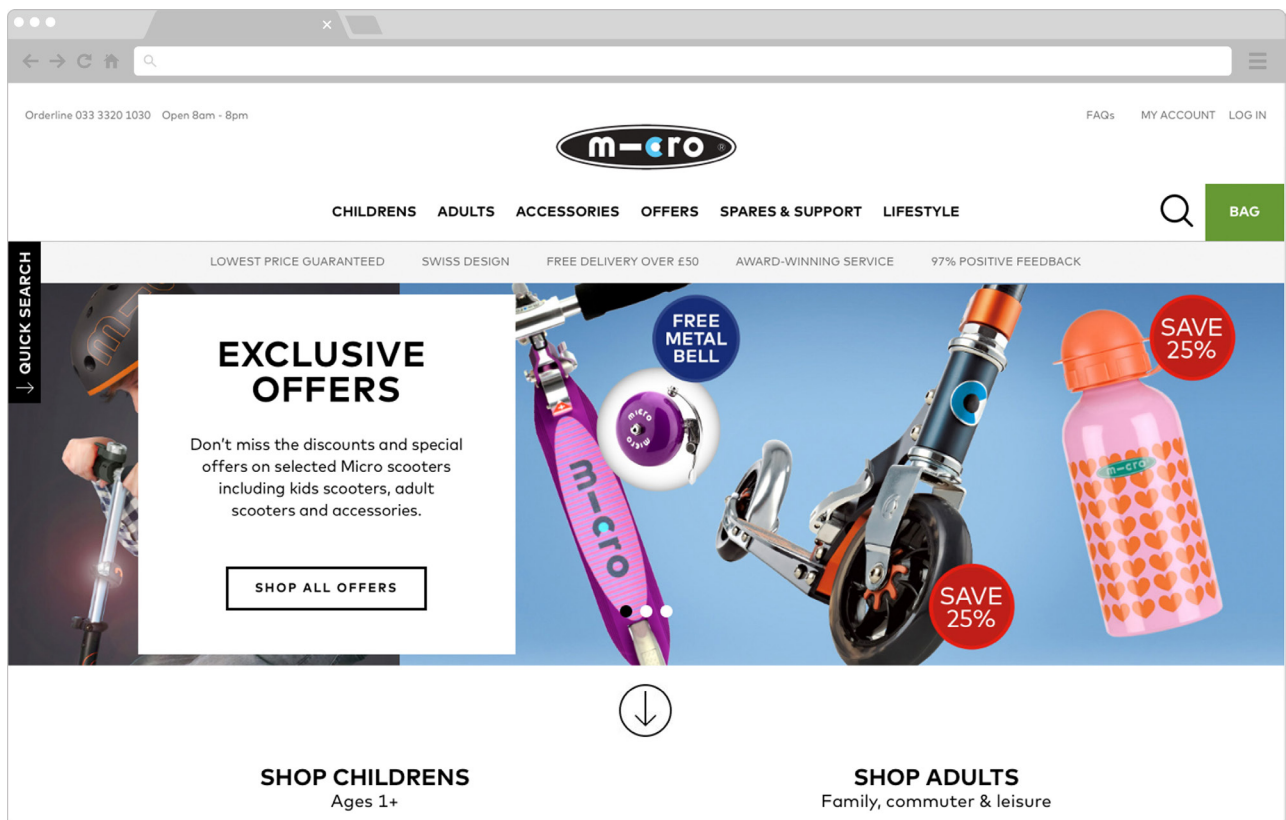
Orderline 033 3320 1030 Open 8am - 8pm

FAQs MY ACCOUNT LOG IN

micro

CHILDRENS ADULTS ACCESSORIES OFFERS SPARES & SUPPORT LIFESTYLE

BAG

QUICK SEARCH

LOWEST PRICE GUARANTEED SWISS DESIGN FREE DELIVERY OVER £50 AWARD-WINNING SERVICE 97% POSITIVE FEEDBACK

EXCLUSIVE OFFERS

Don't miss the discounts and special offers on selected Micro scooters including kids scooters, adult scooters and accessories.

SHOP ALL OFFERS

FREE METAL BELL

micro

SAVE 25%

SAVE 25%

micro

SHOP CHILDRENS
Ages 1+

SHOP ADULTS
Family, commuter & leisure